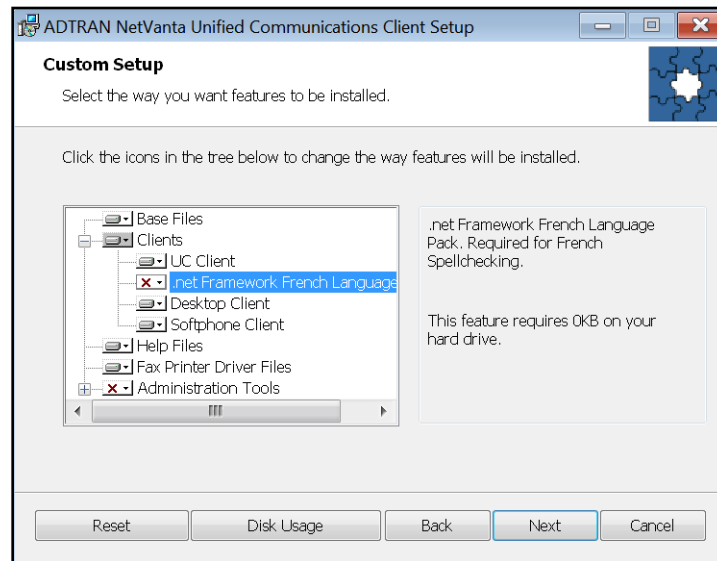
ADTRAN NetVanta Unified Communications Client Setup

Custom Setup

Select the way you want features to be installed.

Click the icons in the tree below to change the way features will be installed.

Base Files
Clients
UC Client
.net Framework French Language
Desktop Client
Softphone Client
Help Files
Fax Printer Driver Files
Administration Tools

.net Framework French Language Pack. Required for French Spellchecking.

This feature requires 0KB on your hard drive.

Reset
Disk Usage
Back
Next
Cancel